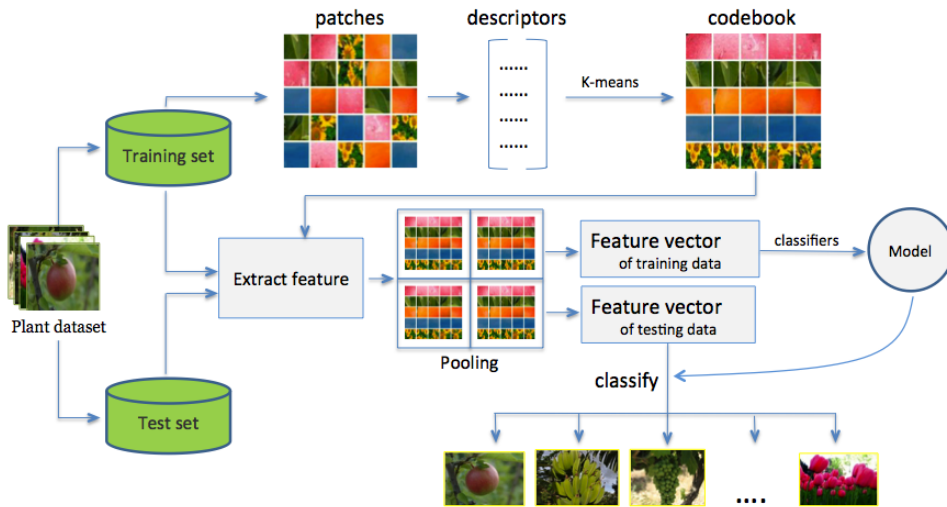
patches

descriptors

codebook

......
......
......
......

K-means

Training set

Plant dataset

Extract feature

Feature vector
of training data

classifiers

Model

Feature vector
of testing data

Pooling

classify

Test set

....